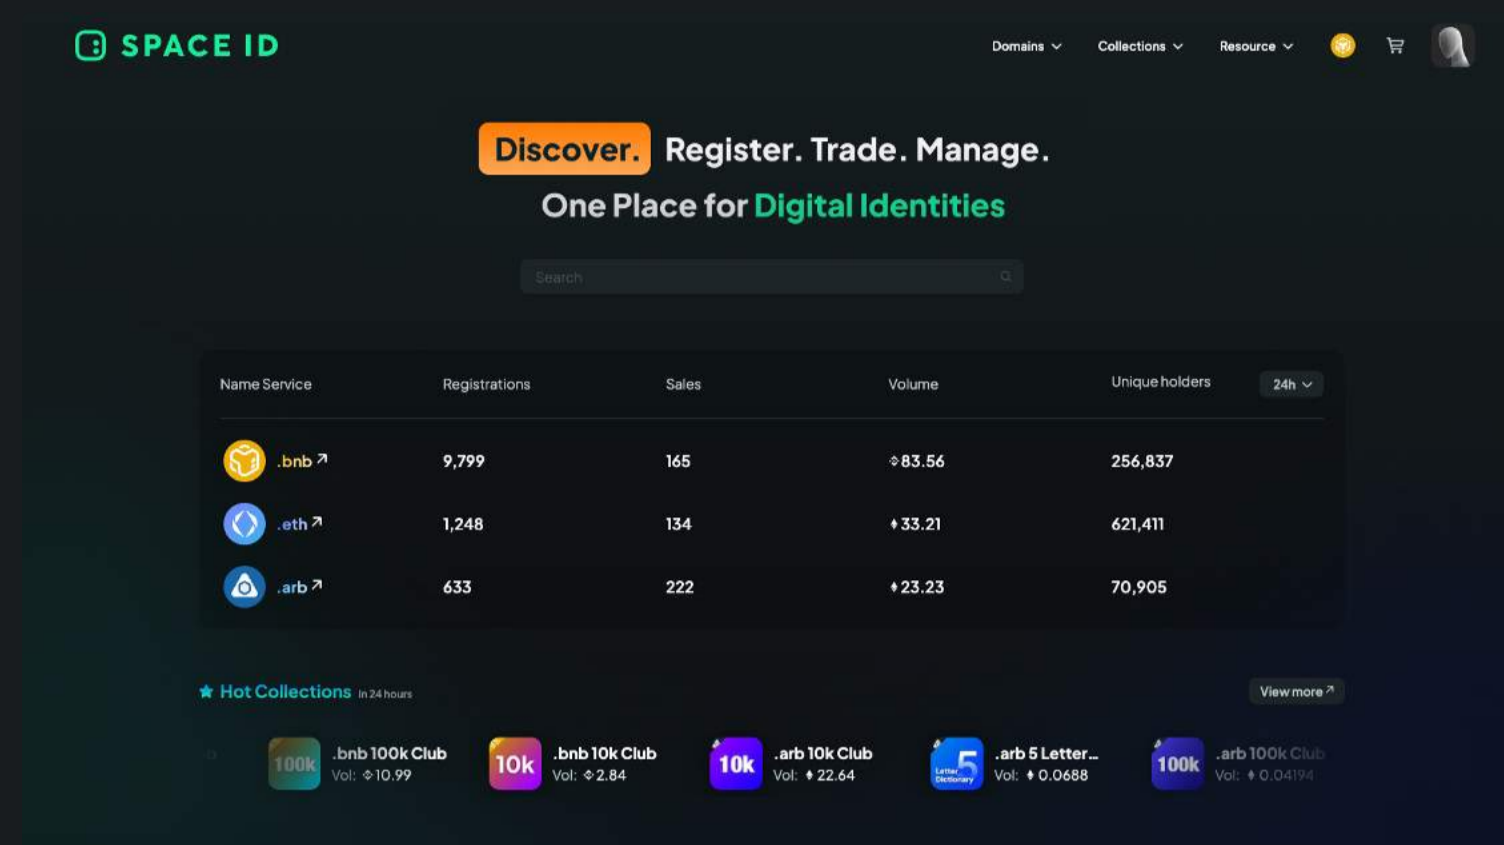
SPACE ID

Domains Collections Resource

Discover. Register. Trade. Manage.
One Place for Digital Identities

Search

| Name Service | Registrations | Sales | Volume | Unique holders |
|---|---|---|---|---|
| .bnb | 9,799 | 165 | 83.56 | 256,837 |
| .eth | 1,248 | 134 | 33.21 | 621,411 |
| .arb | 633 | 222 | 23.23 | 70,905 |

24h

Hot Collections in 24 hours

View more

100k .bnb 100k Club Vol: 10.99
10k .bnb 10k Club Vol: 2.84
10k .arb 10k Club Vol: 22.64
Letter Dictionary 5 .arb 5 Letter... Vol: 0.0688
100k .arb 100k Club Vol: 0.04194